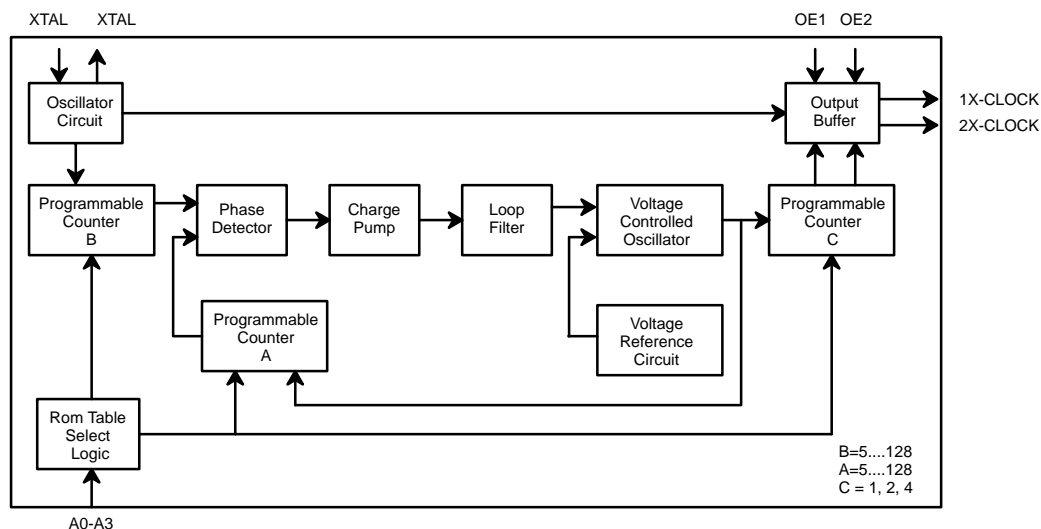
XTAL XTAL

OE1 OE2

Oscillator Circuit

Output Buffer

1X-CLOCK

2X-CLOCK

Programmable Counter B

Phase Detector

Charge Pump

Loop Filter

Voltage Controlled Oscillator

Programmable Counter C

Programmable Counter A

Voltage Reference Circuit

Rom Table Select Logic

B=5....128
A=5....128
C = 1, 2, 4

A0-A3